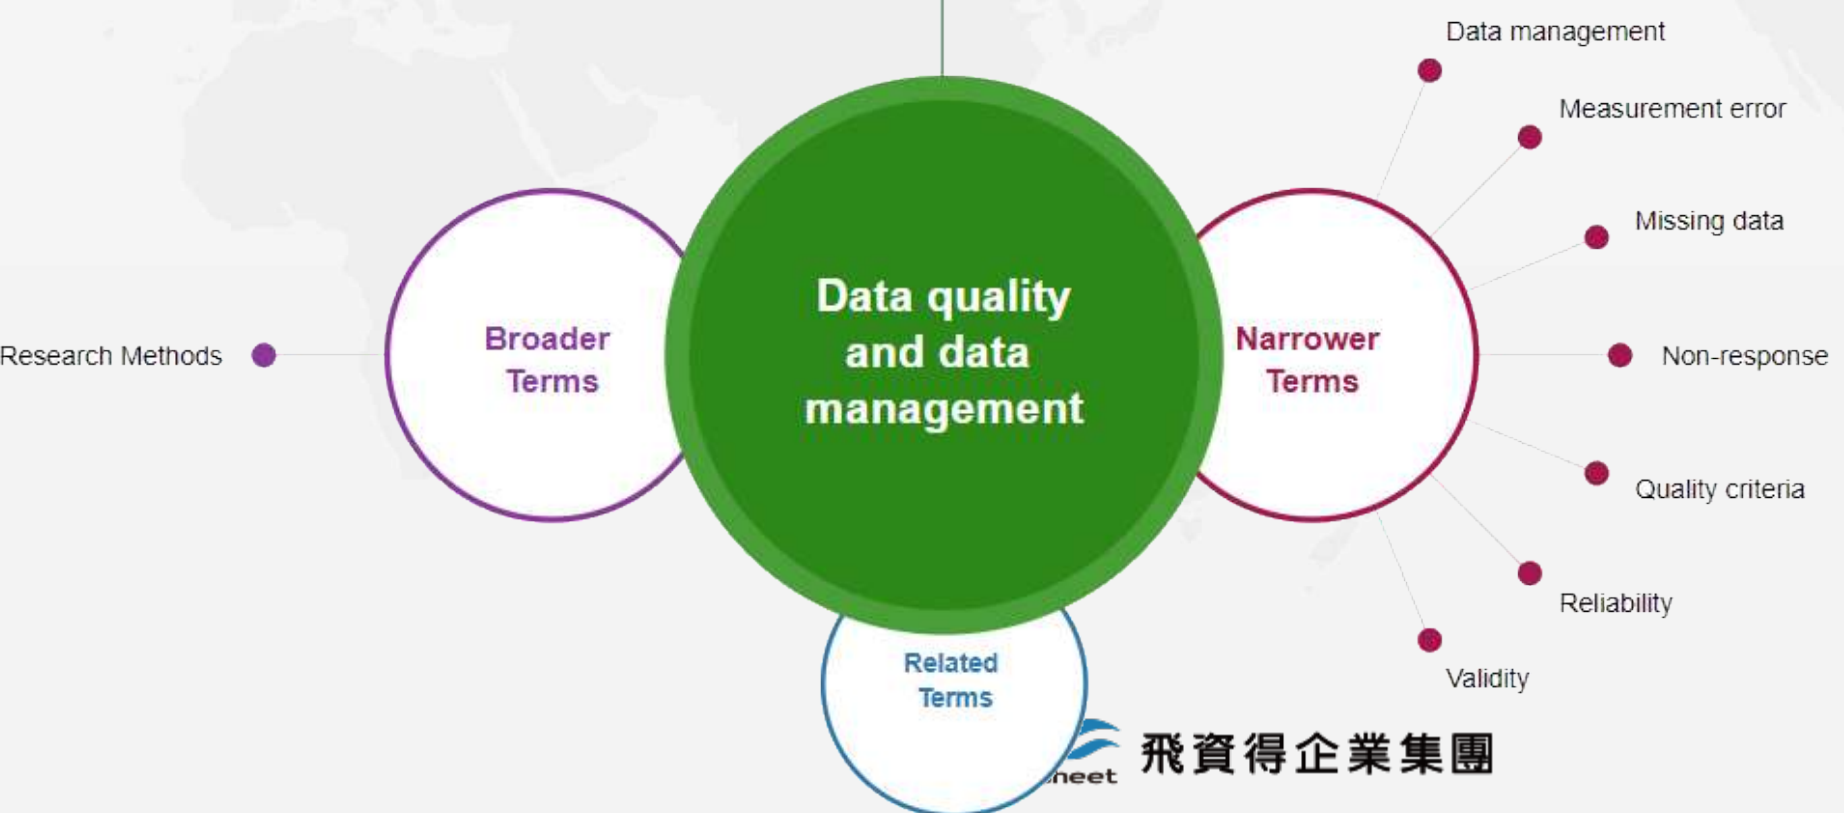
Data management

Measurement error

Missing data

Research Methods

Broader Terms

Data quality and data management

Narrower Terms

Non-response

Quality criteria

Reliability

Validity

Related Terms

neet 飛資得企業集團